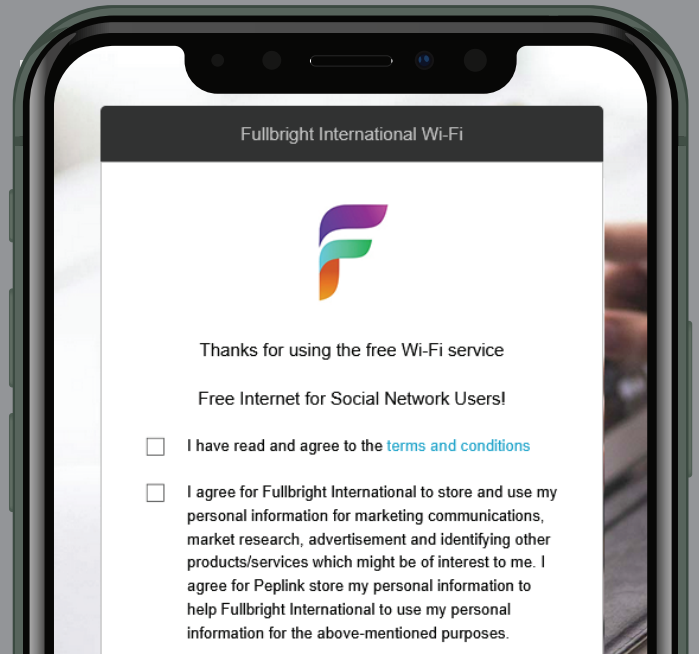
Fullbright International Wi-Fi

Thanks for using the free Wi-Fi service

Free Internet for Social Network Users!

I have read and agree to the terms and conditions

I agree for Fullbright International to store and use my personal information for marketing communications, market research, advertisement and identifying other products/services which might be of interest to me. I agree for Peplink store my personal information to help Fullbright International to use my personal information for the above-mentioned purposes.